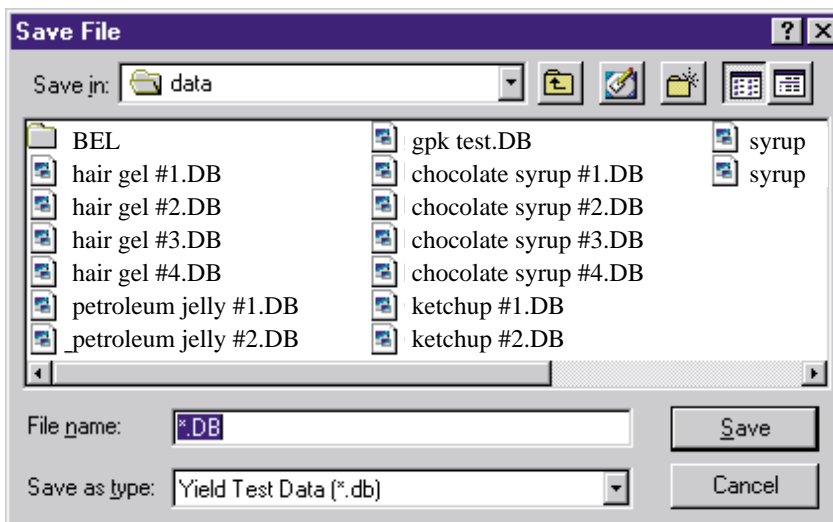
Save File

? ×

Save in: data

BEL
hair gel #1.DB
hair gel #2.DB
hair gel #3.DB
hair gel #4.DB
petroleum jelly #1.DB
_petroleum jelly #2.DB

gpk test.DB
chocolate syrup #1.DB
chocolate syrup #2.DB
chocolate syrup #3.DB
chocolate syrup #4.DB
ketchup #1.DB
ketchup #2.DB

syrup
syrup

File name: *.DB

Save

Save as type: Yield Test Data (*.db)

Cancel